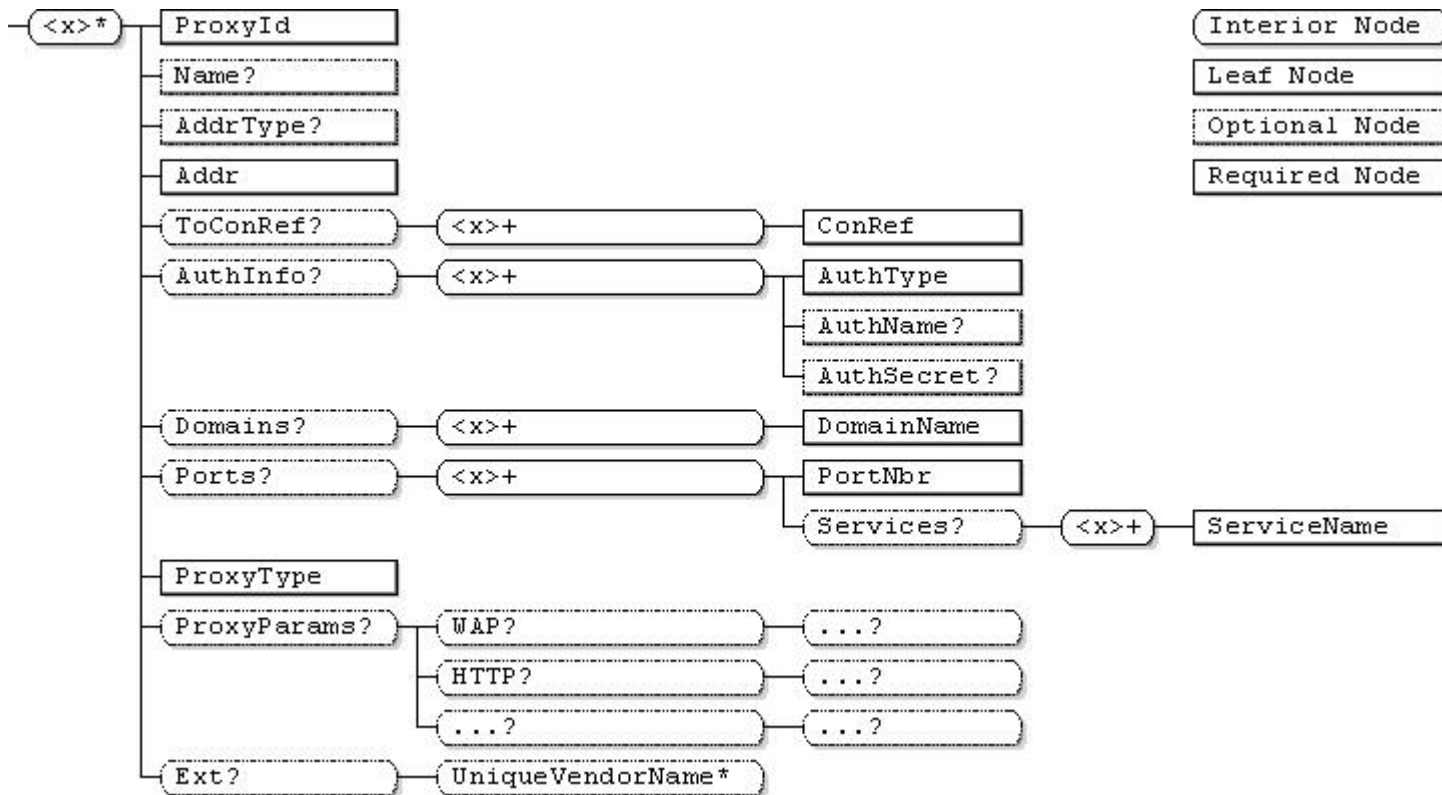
<x>*
ProxyId
Name?
AddrType?
Addr
ToConRef?
<x>+
ConRef
AuthInfo?
<x>+
AuthType
AuthName?
AuthSecret?
Domains?
<x>+
DomainName
Ports?
<x>+
PortNbr
Services?
<x>+
ServiceName
ProxyType
ProxyParams?
WAP?
...?
HTTP?
...?
...?
...?
Ext?
UniqueVendorName*

Interior Node
Leaf Node
Optional Node
Required Node